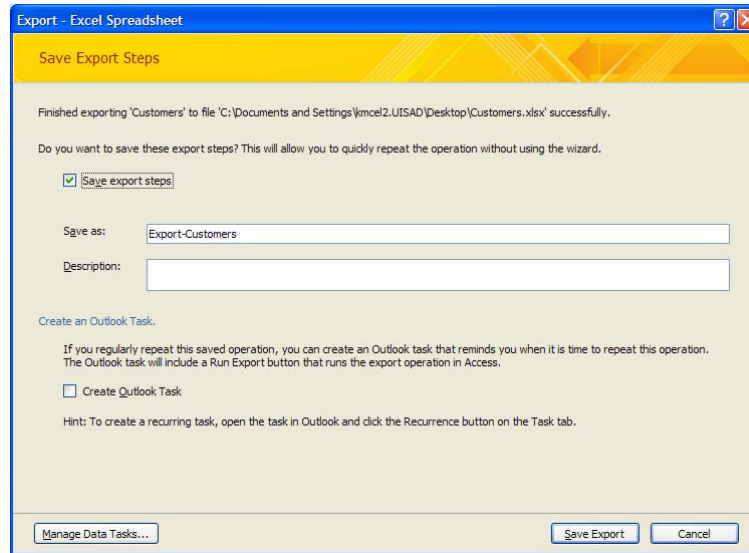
Export - Excel Spreadsheet

Save Export Steps

Finished exporting 'Customers' to file 'C:\Documents and Settings\kmcel2.UISAD\Desktop\Customers.xlsx' successfully.

Do you want to save these export steps? This will allow you to quickly repeat the operation without using the wizard.

☑ Save export steps

Save as: Export-Customers

Description:

Create an Outlook Task.

If you regularly repeat this saved operation, you can create an Outlook task that reminds you when it is time to repeat this operation. The Outlook task will include a Run Export button that runs the export operation in Access.

☐ Create Outlook Task

Hint: To create a recurring task, open the task in Outlook and click the Recurrence button on the Task tab.

Manage Data Tasks...

Save Export

Cancel